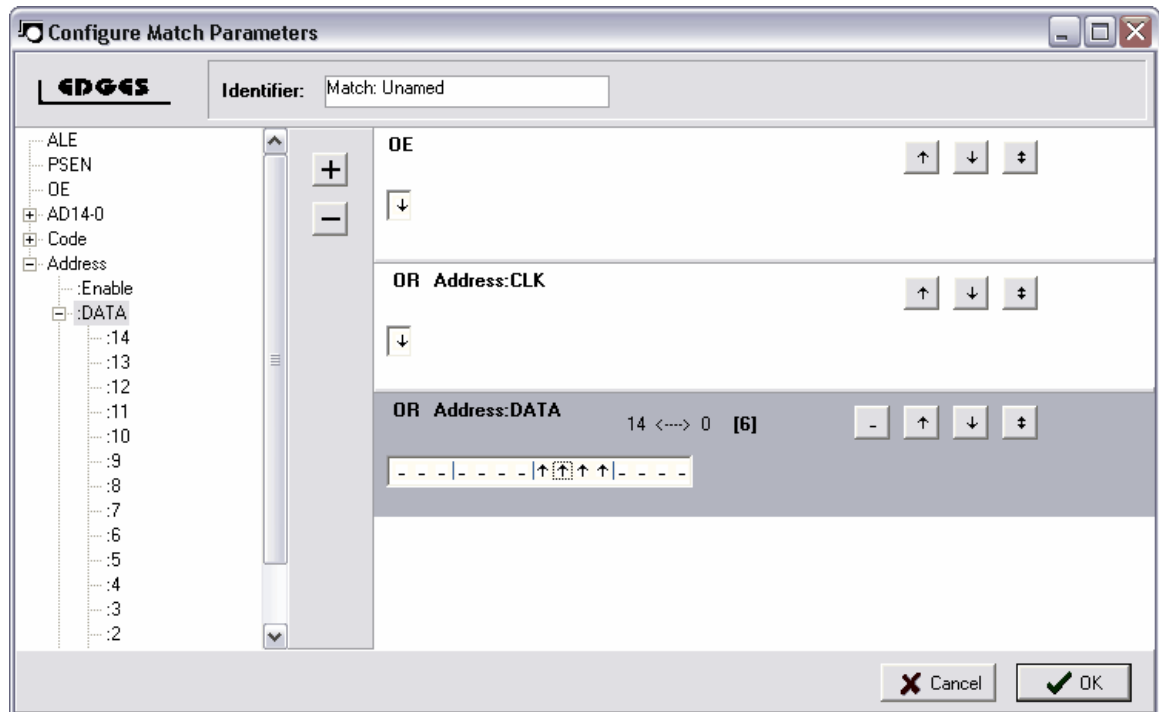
Configure Match Parameters

EDGES

Identifier: Match: Unamed

ALE
PSEN
OE
AD14-0
Code
Address
:Enable
:DATA
:14
:13
:12
:11
:10
:9
:8
:7
:6
:5
:4
:3
:2

+
−

OE
↑ ↓ ↕
↓

OR Address:CLK
↑ ↓ ↕
↓

OR Address:DATA
14 <---> 0 [6]
- ↑ ↓ ↕
- - - | - - - - | ↑ ↑ ↑ ↑ | - - - -

Cancel
OK